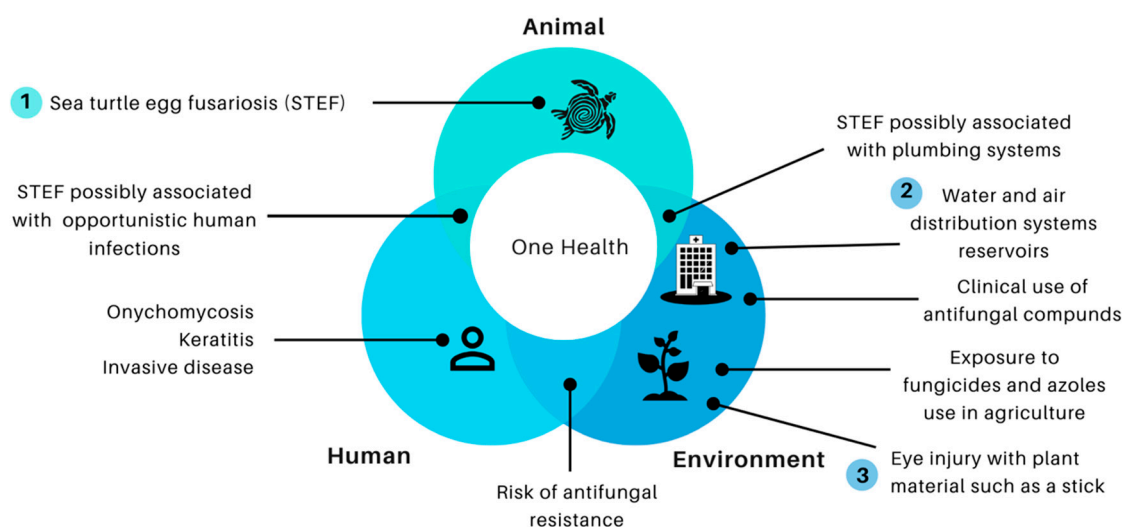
Animal

1 Sea turtle egg fusariosis (STEF)

STEF possibly associated with plumbing systems

STEF possibly associated with opportunistic human infections

2 Water and air distribution systems reservoirs

One Health

Clinical use of antifungal compunds

Onychomycosis
Keratitis
Invasive disease

Exposure to fungicides and azoles use in agriculture

Human

Environment

3 Eye injury with plant material such as a stick

Risk of antifungal resistance